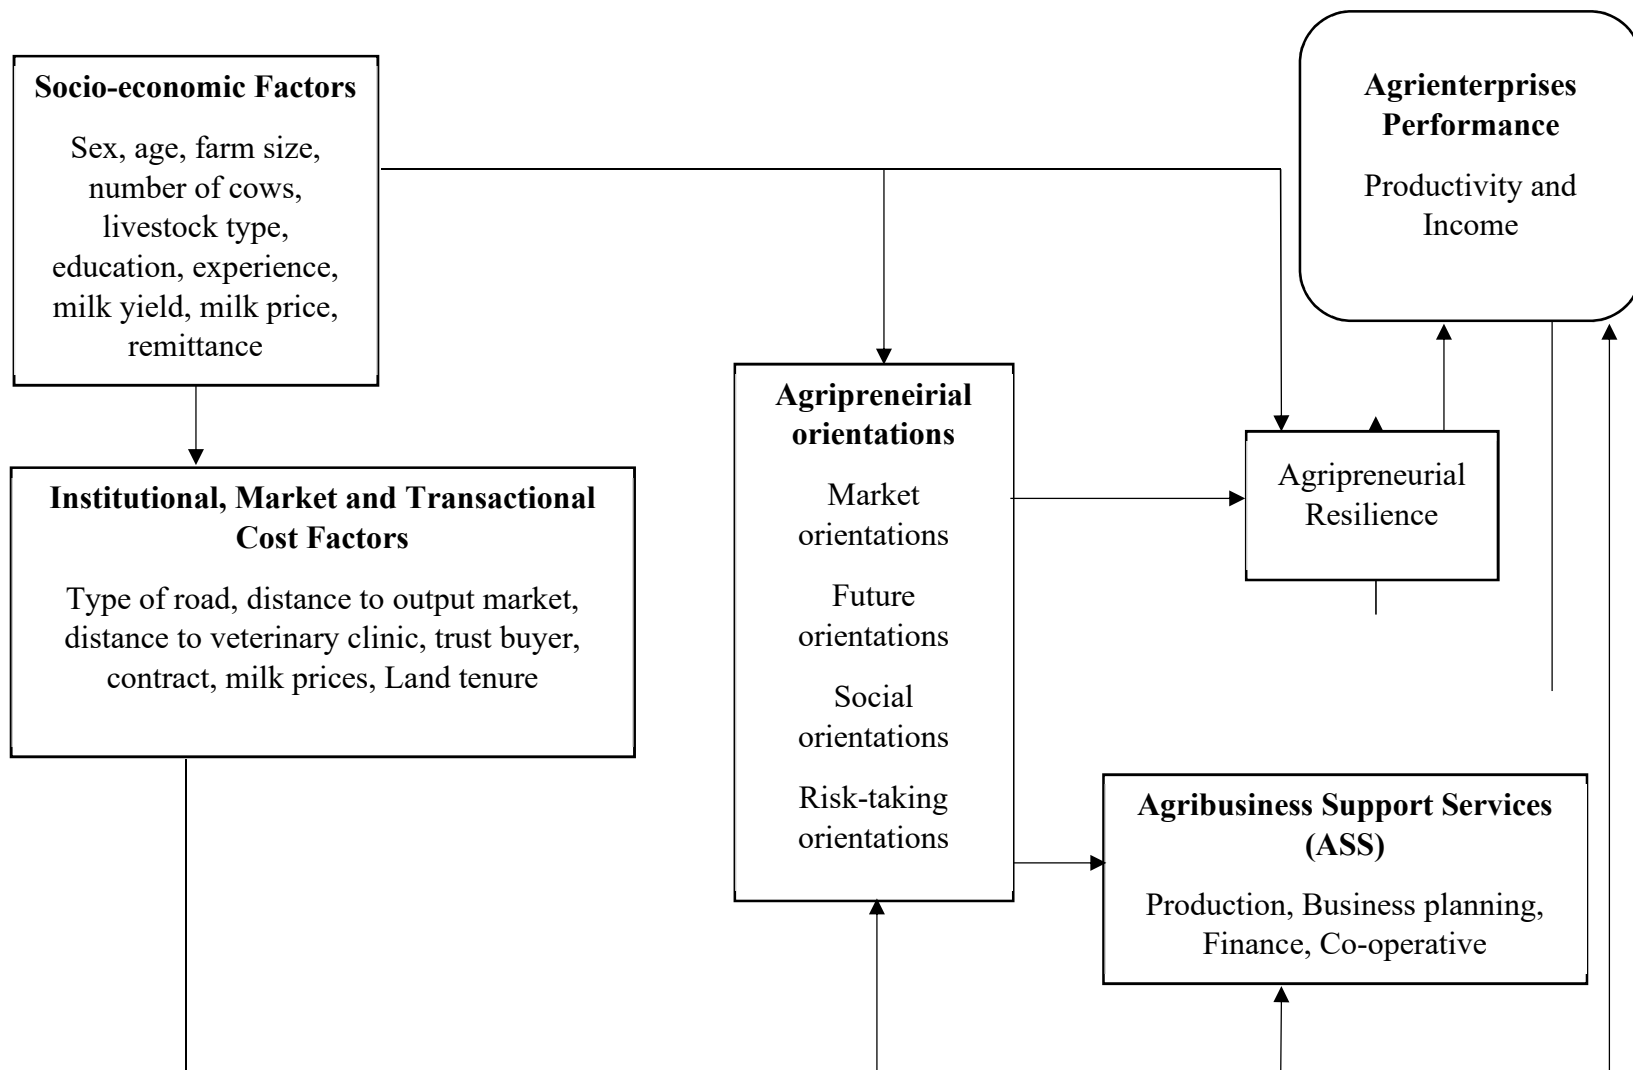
**Socio-economic Factors**

Sex, age, farm size, number of cows, livestock type, education, experience, milk yield, milk price, remittance

**Agrienterprises Performance**

Productivity and Income

**Institutional, Market and Transactional Cost Factors**

Type of road, distance to output market, distance to veterinary clinic, trust buyer, contract, milk prices, Land tenure

**Agripreneirial orientations**

Market orientations

Future orientations

Social orientations

Risk-taking orientations

Agripreneurial Resilience

**Agribusiness Support Services (ASS)**

Production, Business planning, Finance, Co-operative